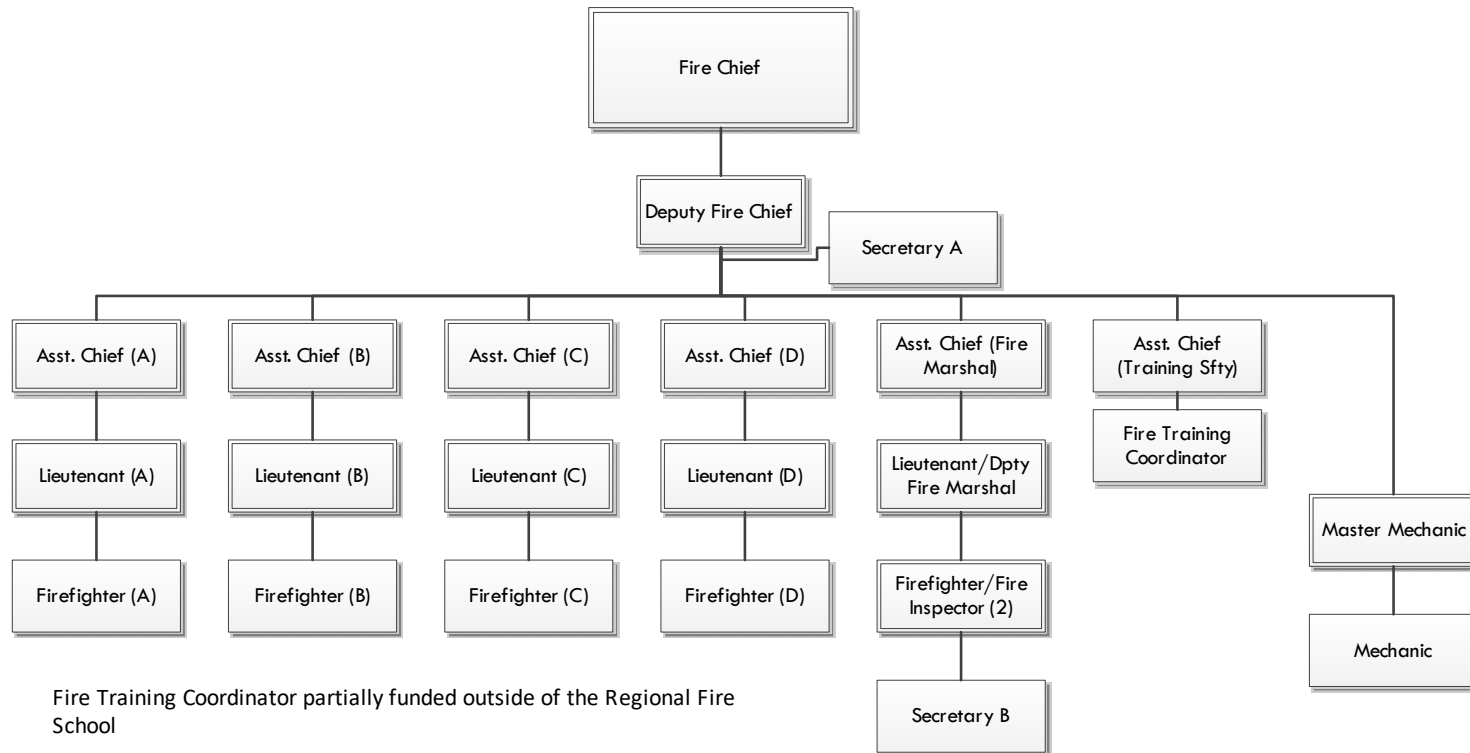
Fire Chief

Deputy Fire Chief

Secretary A

Asst. Chief (A)

Asst. Chief (B)

Asst. Chief (C)

Asst. Chief (D)

Asst. Chief (Fire Marshal)

Asst. Chief (Training Sfty)

Lieutenant (A)

Lieutenant (B)

Lieutenant (C)

Lieutenant (D)

Lieutenant/Dpty Fire Marshal

Fire Training Coordinator

Firefighter (A)

Firefighter (B)

Firefighter (C)

Firefighter (D)

Firefighter/Fire Inspector (2)

Master Mechanic

Mechanic

Secretary B

Fire Training Coordinator partially funded outside of the Regional Fire School